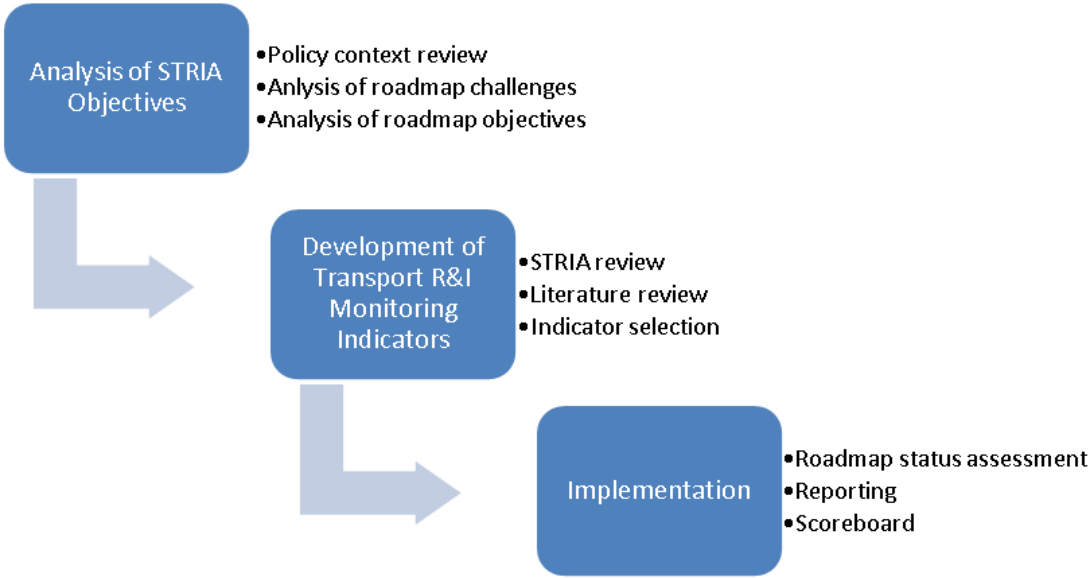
Analysis of STRIA Objectives

- Policy context review
- Anlysis of roadmap challenges
- Analysis of roadmap objectives

Development of Transport R&I Monitoring Indicators

- STRIA review
- Literature review
- Indicator selection

Implementation

- Roadmap status assessment
- Reporting
- Scoreboard